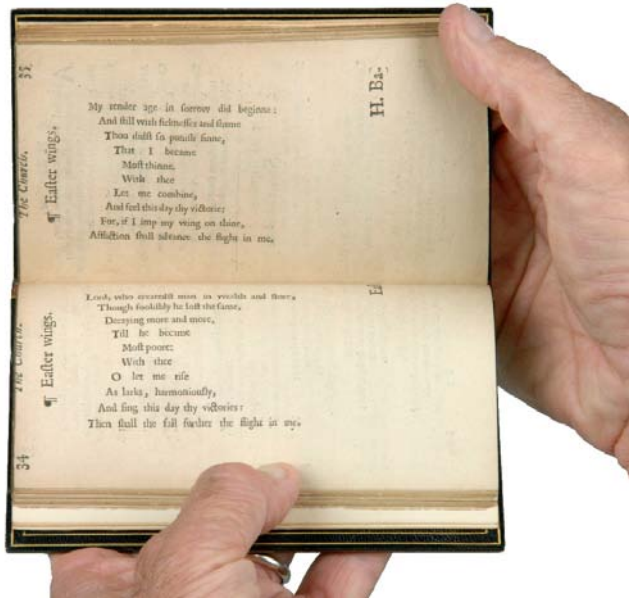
35 The Church.

¶ Easter wings.

My tender age in sorrow did beginne:
And still with sicknesses and shame
Thou didst so punish sinne,
That I became
Most thinne.
With thee
Let me combine,
And feel this day thy victorie:
For, if I imp my wing on thine,
Affliction shall advance the flight in me.

H. Ba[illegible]

E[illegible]

34 The Church.

¶ Easter wings.

Lord, who createdst man in wealth and store,
Though foolishly he lost the same,
Decaying more and more,
Till he became
Most poore:
With thee
O let me rise
As larks, harmoniously,
And sing this day thy victories:
Then shall the fall further the flight in me.